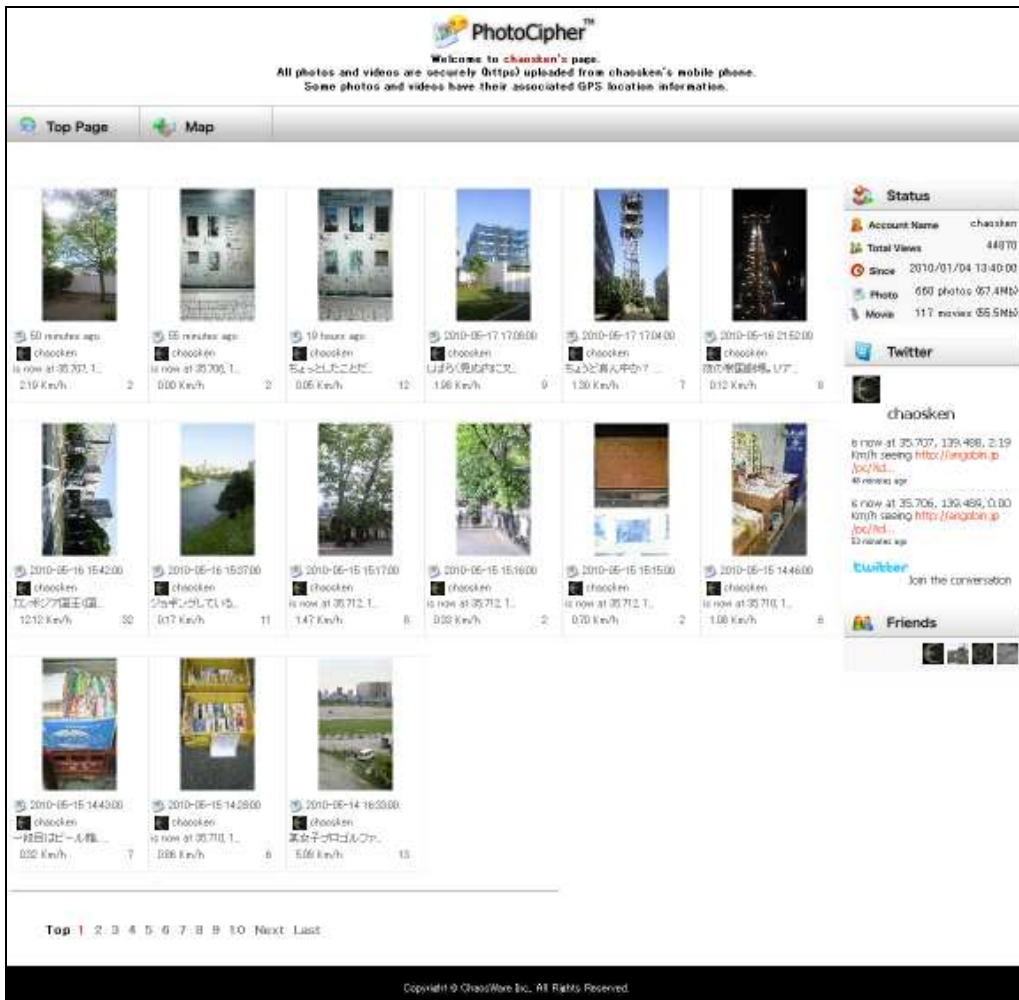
PhotoCipher™

Welcome to chaosken's page.
All photos and videos are securely (https) uploaded from chaosken's mobile phone.
Some photos and videos have their associated GPS location information.

Top Page
Map

50 minutes ago
chaosken
is now at 35.707, 1...
2.19 Km/h 2

55 minutes ago
chaosken
is now at 35.706, 1...
0.00 Km/h 2

19 hours ago
chaosken
ちょっとしたことだ...
0.05 Km/h 12

2010-05-17 17:08:00
chaosken
しばらく見ぬ内に文...
1.98 Km/h 9

2010-05-17 17:04:00
chaosken
ちょうど真ん中か? ...
1.30 Km/h 7

2010-05-16 21:52:00
chaosken
夜の帝国劇場。リア...
0.12 Km/h 8

2010-05-16 15:42:00
chaosken
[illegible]
12.12 Km/h 32

2010-05-16 15:37:00
chaosken
ジョギングしている...
0.17 Km/h 11

2010-05-15 15:17:00
chaosken
is now at 35.712, 1...
1.47 Km/h 8

2010-05-15 15:16:00
chaosken
is now at 35.712, 1...
0.03 Km/h 2

2010-05-15 15:15:00
chaosken
is now at 35.712, 1...
0.70 Km/h 2

2010-05-15 14:46:00
chaosken
is now at 35.710, 1...
1.08 Km/h 8

2010-05-15 14:43:00
chaosken
一段目はビール瓶...
0.02 Km/h 7

2010-05-15 14:28:00
chaosken
is now at 35.710, 1...
0.06 Km/h 8

2010-05-14 16:33:00
chaosken
某女子プロゴルファ...
5.08 Km/h 13

Top 1 2 3 4 5 6 7 8 9 10 Next Last

Status
Account Name chaosken
Total Views 44870
Since 2010/01/04 13:40:00
Photo 660 photos (67.4Mb)
Movie 117 movies (55.5Mb)

Twitter
chaosken
is now at 35.707, 139.488, 2.19 Km/h seeing http://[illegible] /pc/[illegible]
49 minutes ago
is now at 35.706, 139.489, 0.00 Km/h seeing http://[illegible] /pc/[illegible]
53 minutes ago
twitter Join the conversation

Friends

Copyright © ChaosWare Inc. All Rights Reserved.